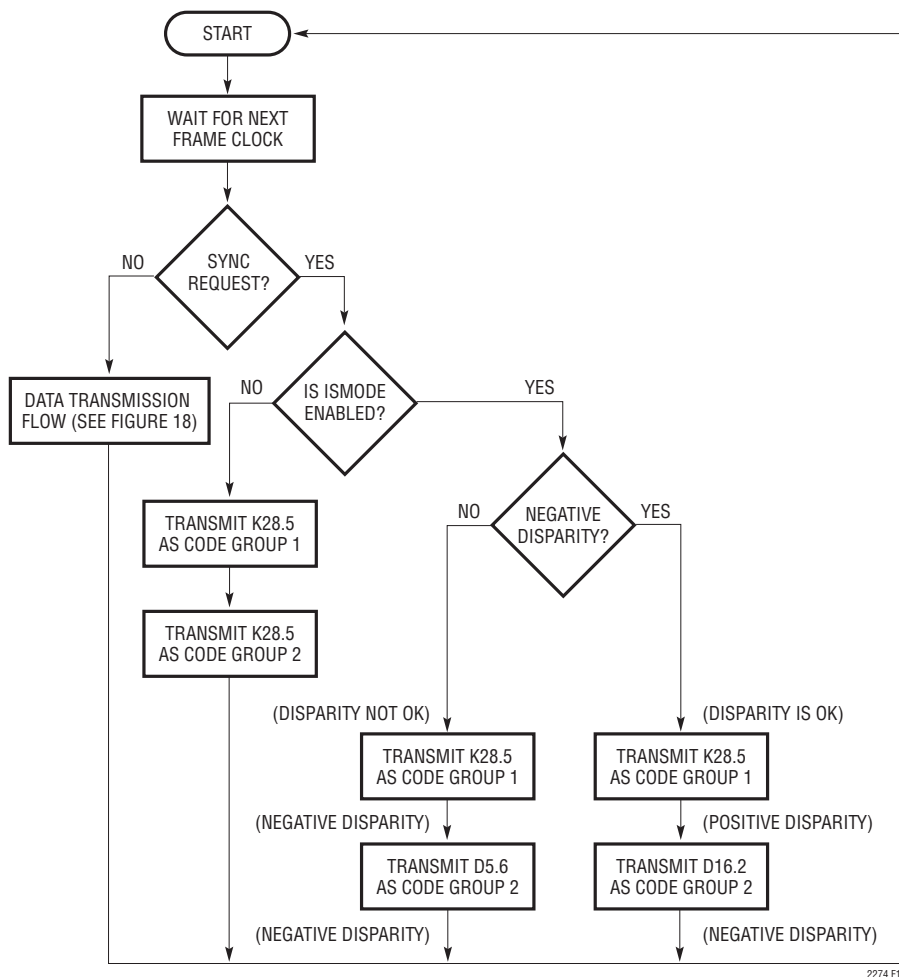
START

WAIT FOR NEXT FRAME CLOCK

SYNC REQUEST?

NO

YES

DATA TRANSMISSION FLOW (SEE FIGURE 18)

IS ISMODE ENABLED?

NO

YES

TRANSMIT K28.5 AS CODE GROUP 1

TRANSMIT K28.5 AS CODE GROUP 2

NEGATIVE DISPARITY?

NO

YES

(DISPARITY NOT OK)

TRANSMIT K28.5 AS CODE GROUP 1

(NEGATIVE DISPARITY)

TRANSMIT D5.6 AS CODE GROUP 2

(NEGATIVE DISPARITY)

(DISPARITY IS OK)

TRANSMIT K28.5 AS CODE GROUP 1

(POSITIVE DISPARITY)

TRANSMIT D16.2 AS CODE GROUP 2

(NEGATIVE DISPARITY)

2274 F1